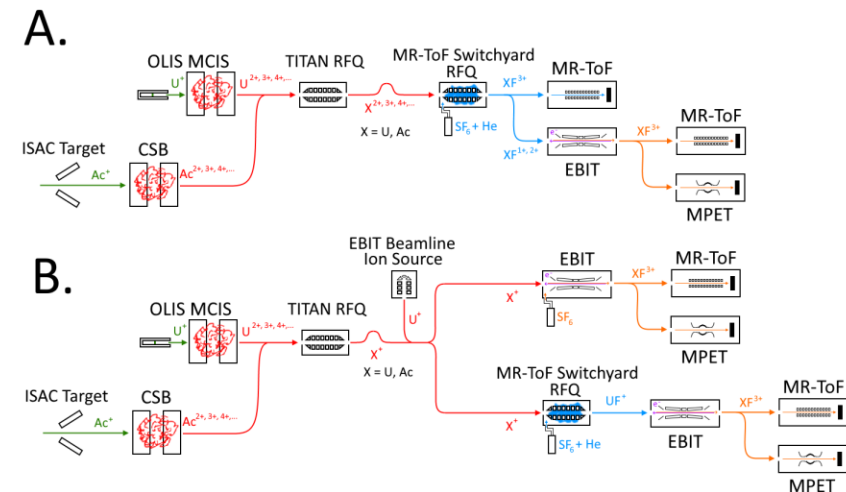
A.

OLIS MCIS

$U^+$

$U^{2+, 3+, 4+,...}$

TITAN RFQ

$X^{2+, 3+, 4+,...}$

X = U, Ac

MR-ToF Switchyard RFQ

$SF_6$ + He

$XF^{3+}$

MR-ToF

$XF^{1+, 2+}$

EBIT

$XF^{3+}$

MR-ToF

MPET

ISAC Target

$Ac^+$

CSB

$Ac^{2+, 3+, 4+,...}$

B.

EBIT Beamline Ion Source

$U^+$

OLIS MCIS

$U^+$

$U^{2+, 3+, 4+,...}$

TITAN RFQ

$X^+$

X = U, Ac

$X^+$

EBIT

$SF_6$

$XF^{3+}$

MR-ToF

MPET

MR-ToF Switchyard RFQ

$X^+$

$SF_6$ + He

$UF^+$

EBIT

$XF^{3+}$

MR-ToF

MPET

ISAC Target

$Ac^+$

CSB

$Ac^{2+, 3+, 4+,...}$